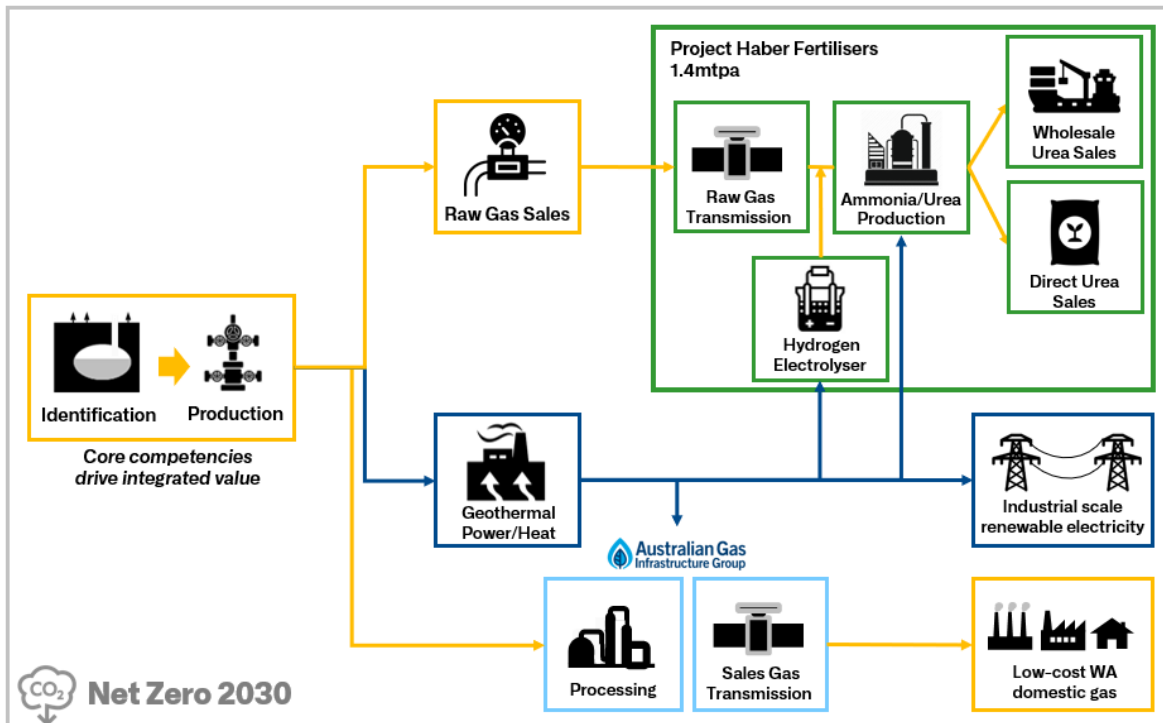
Project Haber Fertilisers
1.4mtpa

Raw Gas Sales

Raw Gas Transmission

Ammonia/Urea Production

Wholesale Urea Sales

Direct Urea Sales

Hydrogen Electrolyser

Identification

Production

Core competencies drive integrated value

Geothermal Power/Heat

Industrial scale renewable electricity

Australian Gas Infrastructure Group

Processing

Sales Gas Transmission

Low-cost WA domestic gas

$CO_2$ Net Zero 2030